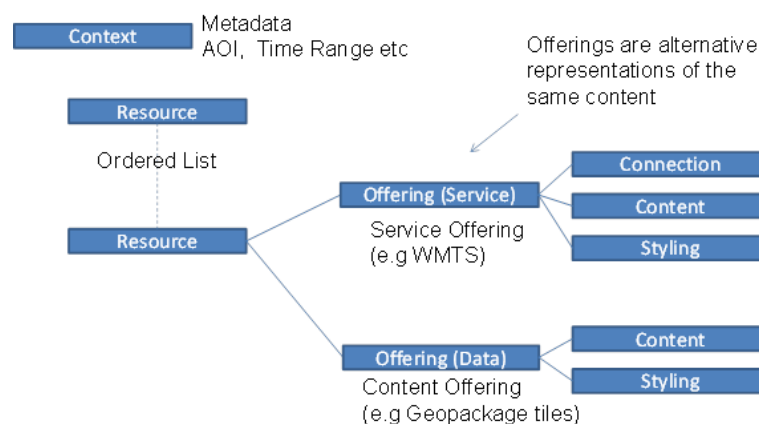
Context

Metadata
AOI, Time Range etc

Offerings are alternative representations of the same content

Resource

Ordered List

Resource

Offering (Service)

Service Offering (e.g WMTS)

Connection

Content

Styling

Offering (Data)

Content Offering (e.g Geopackage tiles)

Content

Styling